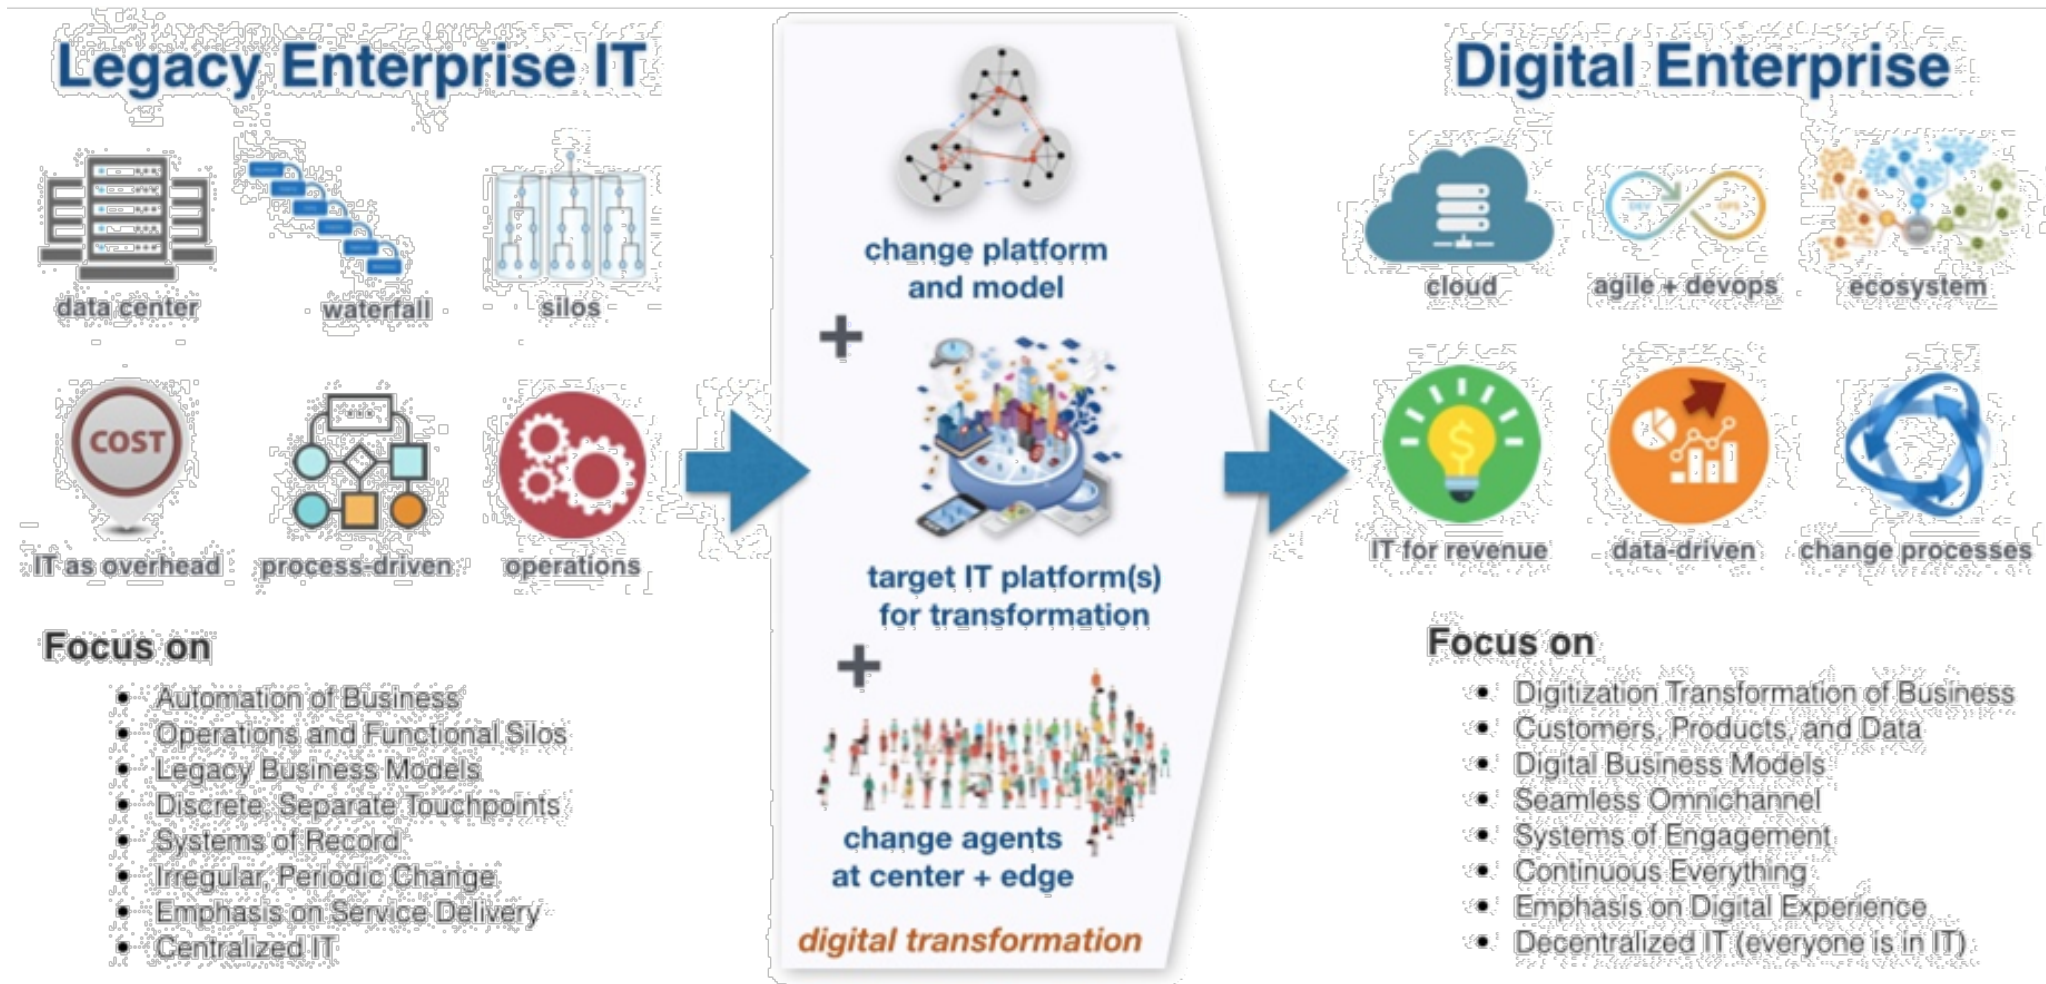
Legacy Enterprise IT

data center
waterfall
silos

COST
IT as overhead
process-driven
operations

Focus on
- Automation of Business
- Operations and Functional Silos
- Legacy Business Models
- Discrete, Separate Touchpoints
- Systems of Record
- Irregular, Periodic Change
- Emphasis on Service Delivery
- Centralized IT

change platform and model

+

target IT platform(s) for transformation

+

change agents at center + edge

digital transformation

Digital Enterprise

cloud
agile + devops
ecosystem

IT for revenue
data-driven
change processes

Focus on
- Digitization Transformation of Business
- Customers, Products, and Data
- Digital Business Models
- Seamless Omnichannel
- Systems of Engagement
- Continuous Everything
- Emphasis on Digital Experience
- Decentralized IT (everyone is in IT)